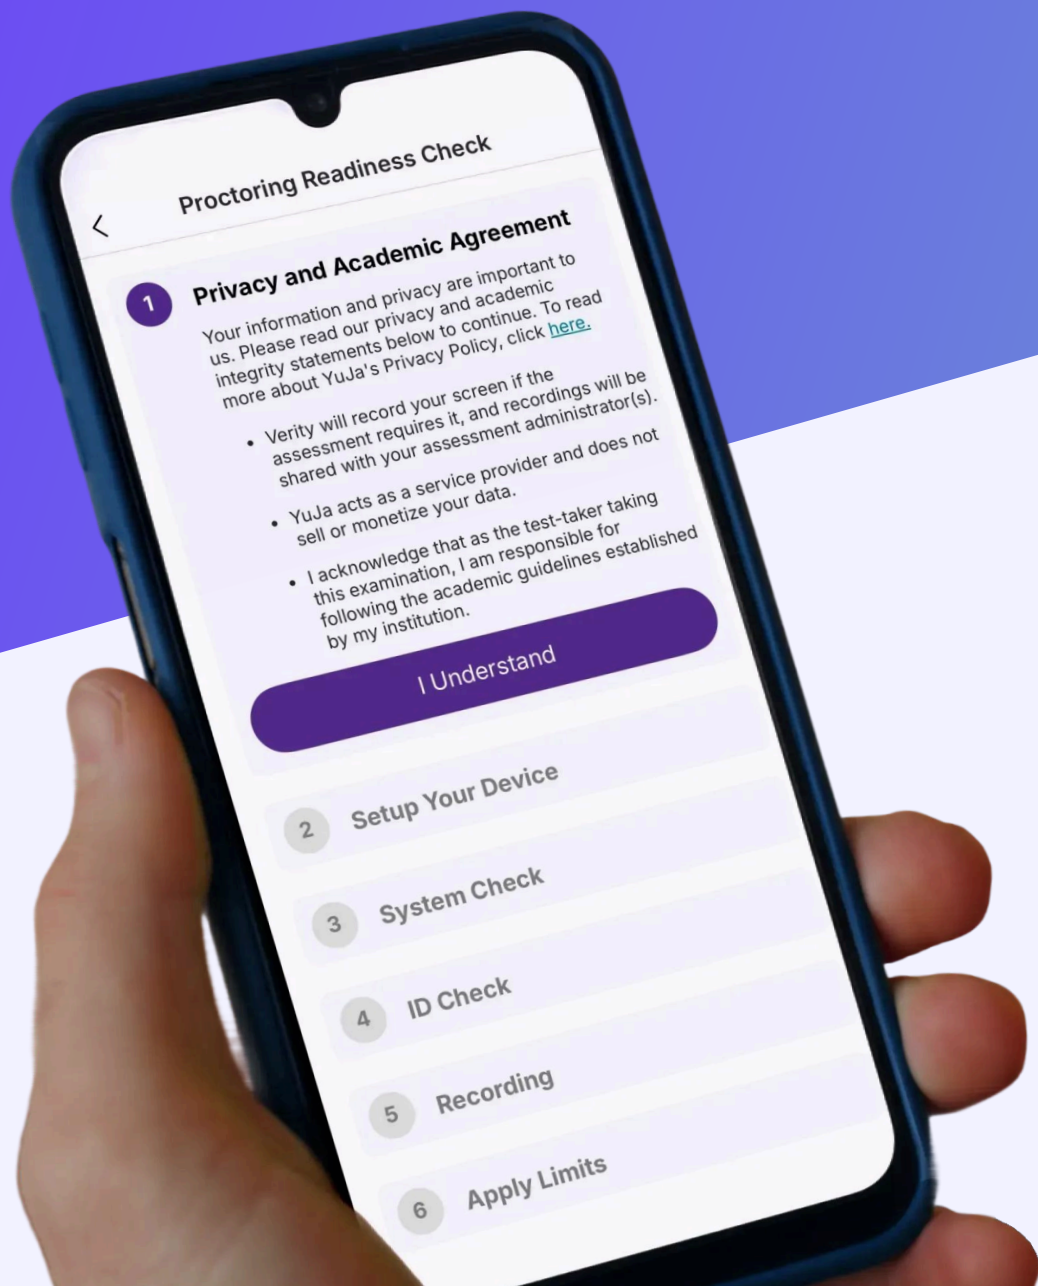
Proctoring Readiness Check

1 Privacy and Academic Agreement

Your information and privacy are important to us. Please read our privacy and academic integrity statements below to continue. To read more about YuJa's Privacy Policy, click here.

- Verity will record your screen if the assessment requires it, and recordings will be shared with your assessment administrator(s).
- YuJa acts as a service provider and does not sell or monetize your data.
- I acknowledge that as the test-taker taking this examination, I am responsible for following the academic guidelines established by my institution.

I Understand

2 Setup Your Device

3 System Check

4 ID Check

5 Recording

6 Apply Limits